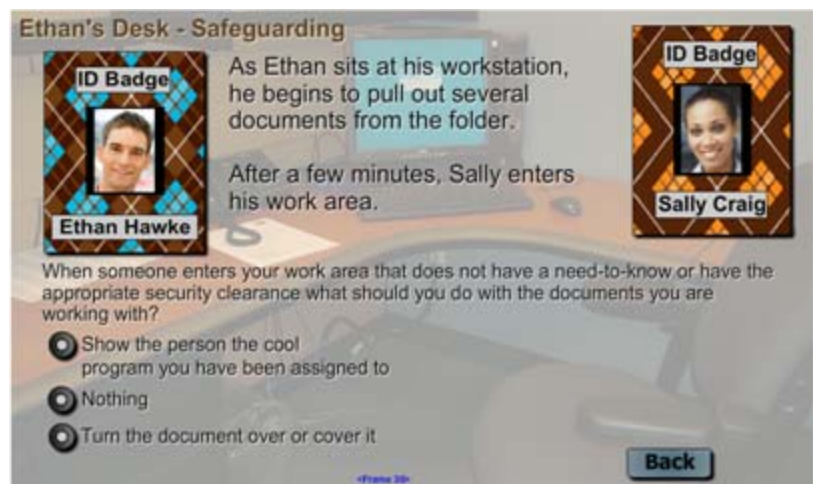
Ethan's Desk - Safeguarding

ID Badge

Ethan Hawke

As Ethan sits at his workstation, he begins to pull out several documents from the folder.

After a few minutes, Sally enters his work area.

ID Badge

Sally Craig

When someone enters your work area that does not have a need-to-know or have the appropriate security clearance what should you do with the documents you are working with?

Show the person the cool program you have been assigned to

Nothing

Turn the document over or cover it

Back

<Frame 30>